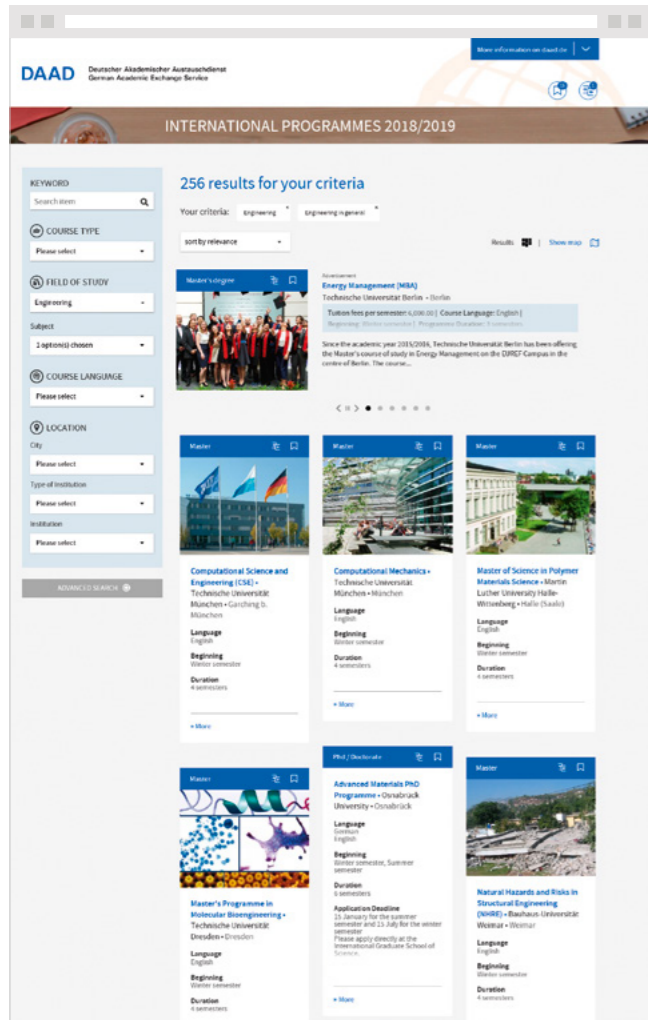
More information on daad.de

DAAD Deutscher Akademischer Austauschdienst German Academic Exchange Service

INTERNATIONAL PROGRAMMES 2018/2019

KEYWORD
Search item

COURSE TYPE
Please select

FIELD OF STUDY
Engineering

Subject
1 option(s) chosen

COURSE LANGUAGE
Please select

LOCATION
City
Please select
Type of institution
Please select
Institution
Please select

ADVANCED SEARCH

256 results for your criteria

Your criteria: Engineering × Engineering in general ×

sort by relevance

Results | Show map

Master's degree

Advertisement
Energy Management (MBA)
Technische Universität Berlin • Berlin
Tuition fees per semester: 6,000.00 | Course Language: English | Beginning: Winter semester | Programme Duration: 3 semesters

Since the academic year 2015/2016, Technische Universität Berlin has been offering the Master's course of study in Energy Management on the EUREF Campus in the centre of Berlin. The course...

Master
Computational Science and Engineering (CSE) • Technische Universität München • Garching b. München
Language
English
Beginning
Winter semester
Duration
4 semesters
+ More

Master
Computational Mechanics • Technische Universität München • München
Language
English
Beginning
Winter semester
Duration
4 semesters
+ More

Master
Master of Science in Polymer Materials Science • Martin Luther University Halle-Wittenberg • Halle (Saale)
Language
English
Beginning
Winter semester
Duration
4 semesters
+ More

Master
Master's Programme in Molecular Bioengineering • Technische Universität Dresden • Dresden
Language
English
Beginning
Winter semester
Duration
4 semesters

PhD / Doctorate
Advanced Materials PhD Programme • Osnabrück University • Osnabrück
Language
German
English
Beginning
Winter semester, Summer semester
Duration
6 semesters
Application Deadline
15 January for the summer semester and 15 July for the winter semester
Please apply directly at the International Graduate School of Science.
+ More

Master
Natural Hazards and Risks in Structural Engineering (NHRE) • Bauhaus-Universität Weimar • Weimar
Language
English
Beginning
Winter semester
Duration
4 semesters